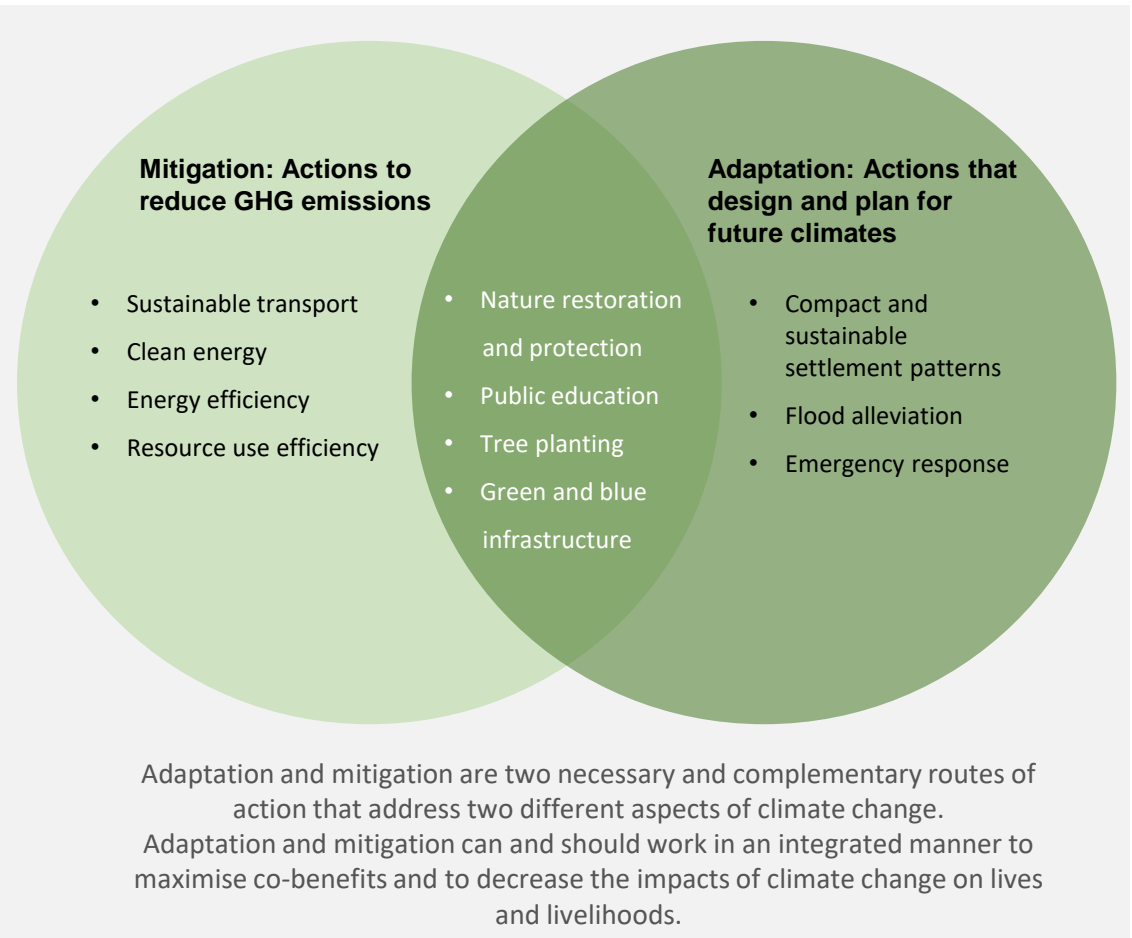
Mitigation: Actions to reduce GHG emissions

- Sustainable transport
- Clean energy
- Energy efficiency
- Resource use efficiency

- Nature restoration and protection
- Public education
- Tree planting
- Green and blue infrastructure

Adaptation: Actions that design and plan for future climates

- Compact and sustainable settlement patterns
- Flood alleviation
- Emergency response

Adaptation and mitigation are two necessary and complementary routes of action that address two different aspects of climate change.
Adaptation and mitigation can and should work in an integrated manner to maximise co-benefits and to decrease the impacts of climate change on lives and livelihoods.